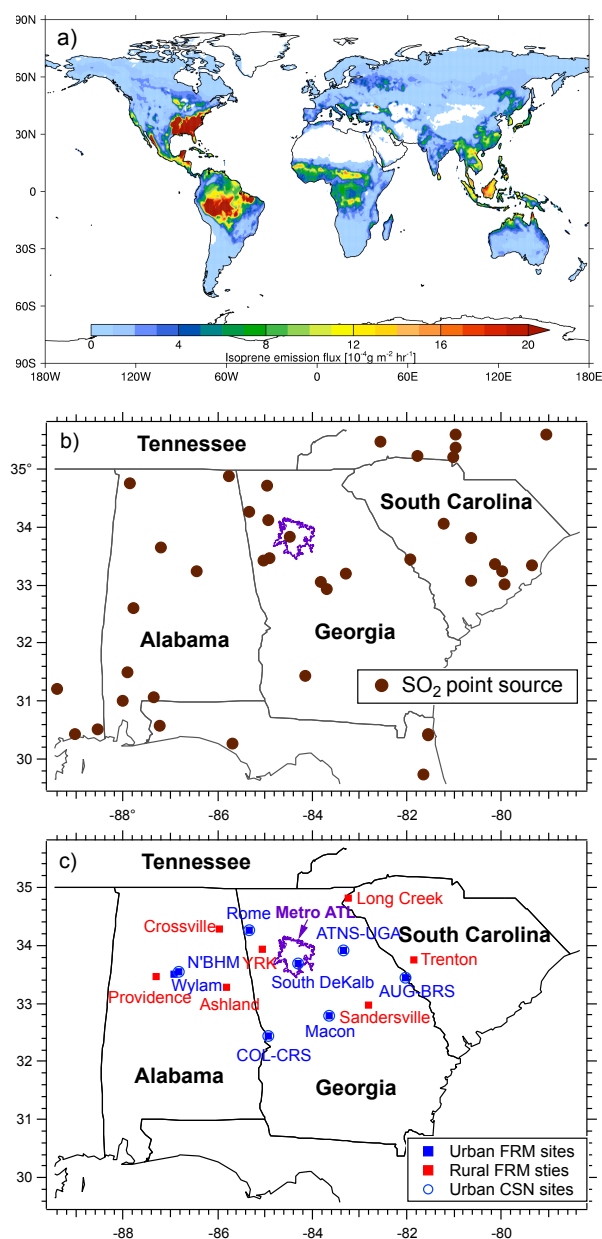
a)

90N
60N
30N
0
30S
60S
90S

0 4 8 12 16 20
Isoprene emission flux [$10^{-4}$g m$^{-2}$ hr$^{-1}$]

180W 120W 60W 0 60E 120E 180E

b)

Tennessee
South Carolina
Alabama
Georgia
SO$_2$ point source

35°
34
33
32
31
30

-88° -86 -84 -82 -80

c)

Tennessee
Metro ATL
Long Creek
Crossville
Rome
ATNS-UGA
South Carolina
N'BHM
YRK
Trenton
Providence
Wylam
South DeKalb
AUG-BRS
Ashland
Sandersville
Macon
COL-CRS
Alabama
Georgia

Urban FRM sites
Rural FRM sties
Urban CSN sites

35
34
33
32
31
30

-88 -86 -84 -82 -80